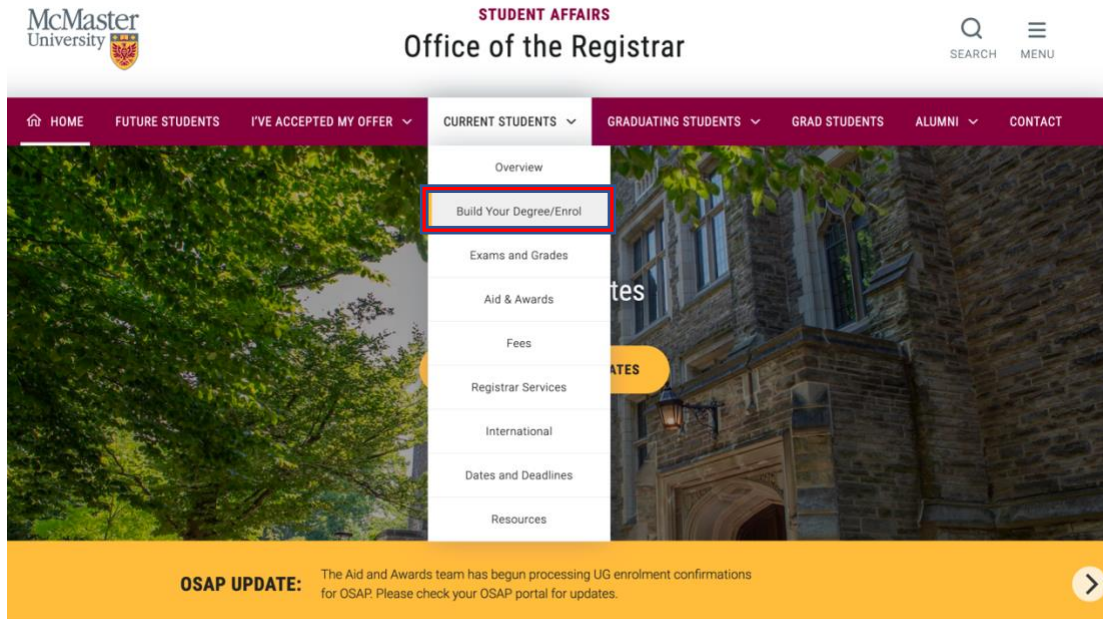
McMaster University

STUDENT AFFAIRS
Office of the Registrar

SEARCH
MENU

HOME
FUTURE STUDENTS
I'VE ACCEPTED MY OFFER
CURRENT STUDENTS
GRADUATING STUDENTS
GRAD STUDENTS
ALUMNI
CONTACT

Overview
Build Your Degree/Enrol
Exams and Grades
Aid & Awards
Fees
Registrar Services
International
Dates and Deadlines
Resources

tes
ATES

OSAP UPDATE: The Aid and Awards team has begun processing UG enrolment confirmations for OSAP. Please check your OSAP portal for updates.